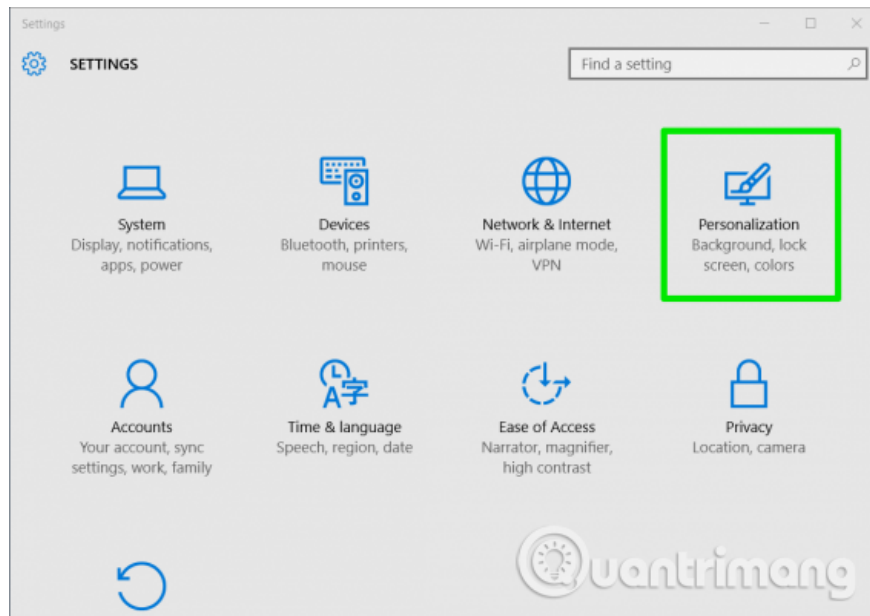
Settings

SETTINGS

Find a setting

System
Display, notifications, apps, power

Devices
Bluetooth, printers, mouse

Network & Internet
Wi-Fi, airplane mode, VPN

Personalization
Background, lock screen, colors

Accounts
Your account, sync settings, work, family

Time & language
Speech, region, date

Ease of Access
Narrator, magnifier, high contrast

Privacy
Location, camera

Quantrimang